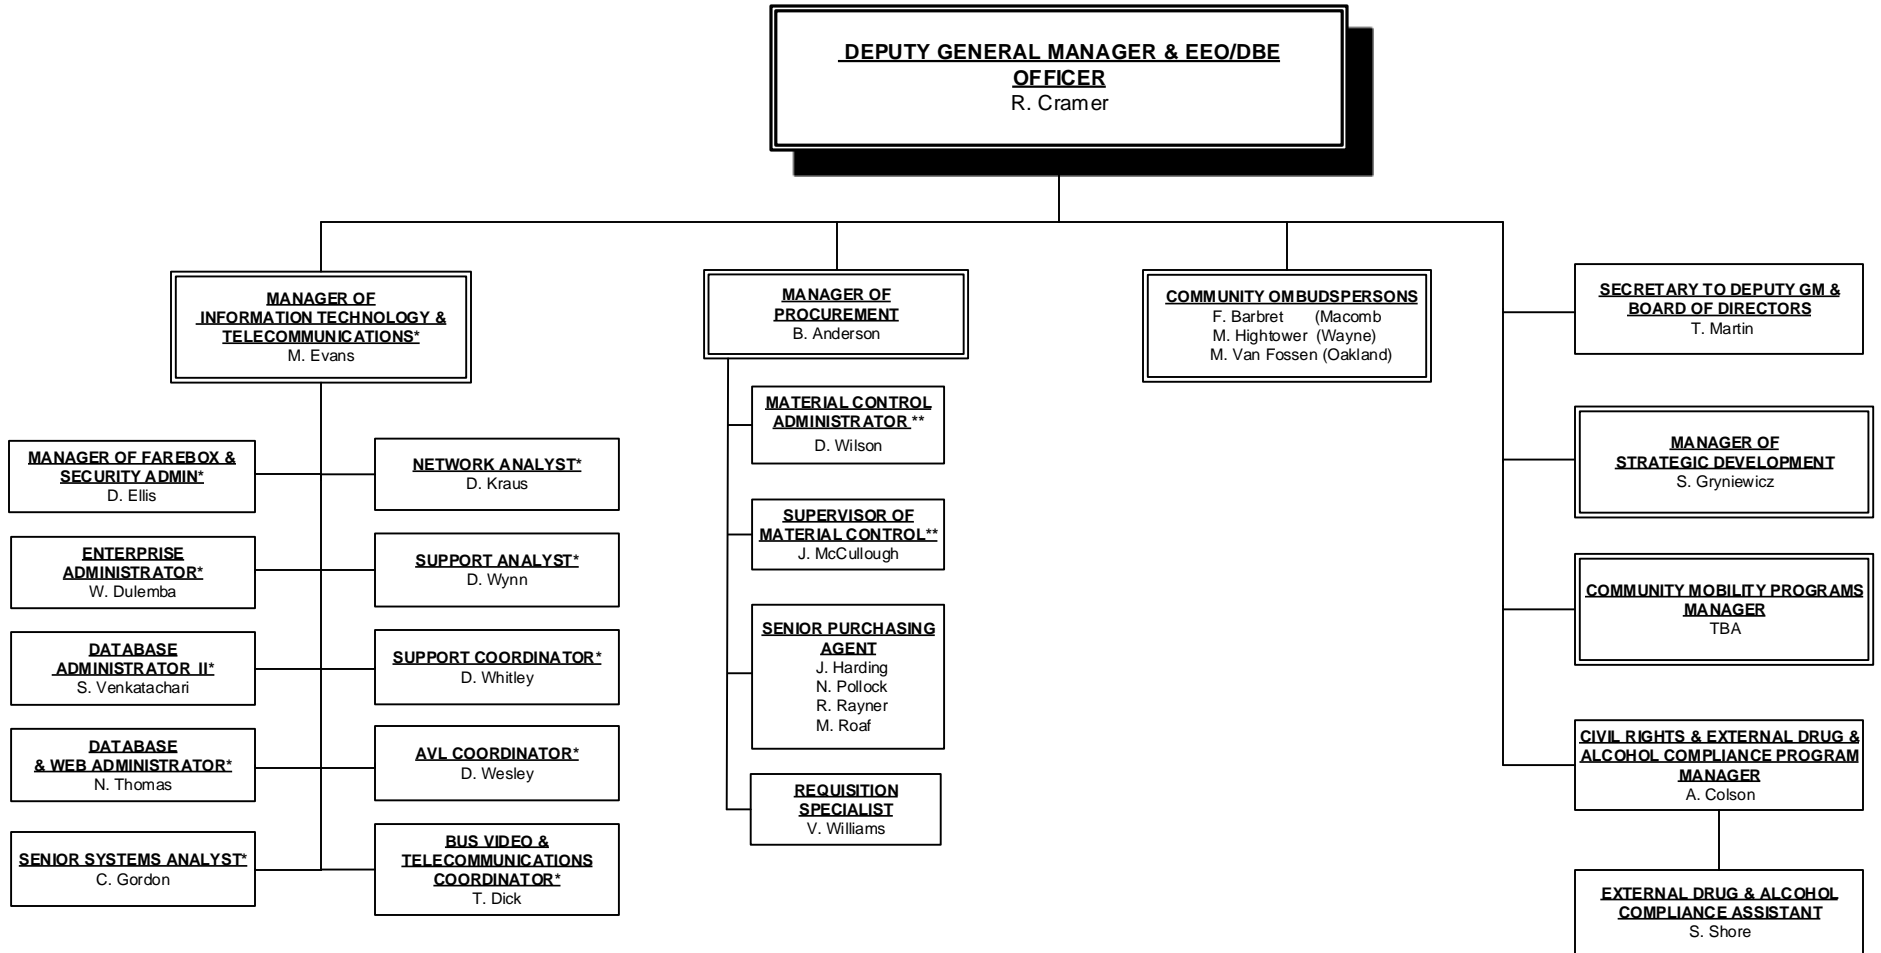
DEPUTY GENERAL MANAGER & EEO/DBE OFFICER
R. Cramer

MANAGER OF INFORMATION TECHNOLOGY & TELECOMMUNICATIONS*
M. Evans

MANAGER OF FAREBOX & SECURITY ADMIN*
D. Ellis

ENTERPRISE ADMINISTRATOR*
W. Dulemba

DATABASE ADMINISTRATOR II*
S. Venkatachari

DATABASE & WEB ADMINISTRATOR*
N. Thomas

SENIOR SYSTEMS ANALYST*
C. Gordon

NETWORK ANALYST*
D. Kraus

SUPPORT ANALYST*
D. Wynn

SUPPORT COORDINATOR*
D. Whitley

AVL COORDINATOR*
D. Wesley

BUS VIDEO & TELECOMMUNICATIONS COORDINATOR*
T. Dick

MANAGER OF PROCUREMENT
B. Anderson

MATERIAL CONTROL ADMINISTRATOR **
D. Wilson

SUPERVISOR OF MATERIAL CONTROL**
J. McCullough

SENIOR PURCHASING AGENT
J. Harding
N. Pollock
R. Rayner
M. Roaf

REQUISITION SPECIALIST
V. Williams

COMMUNITY OMBUDSPERSONS
F. Barbret (Macomb
M. Hightower (Wayne)
M. Van Fossen (Oakland)

SECRETARY TO DEPUTY GM & BOARD OF DIRECTORS
T. Martin

MANAGER OF STRATEGIC DEVELOPMENT
S. Gryniewicz

COMMUNITY MOBILITY PROGRAMS MANAGER
TBA

CIVIL RIGHTS & EXTERNAL DRUG & ALCOHOL COMPLIANCE PROGRAM MANAGER
A. Colson

EXTERNAL DRUG & ALCOHOL COMPLIANCE ASSISTANT
S. Shore